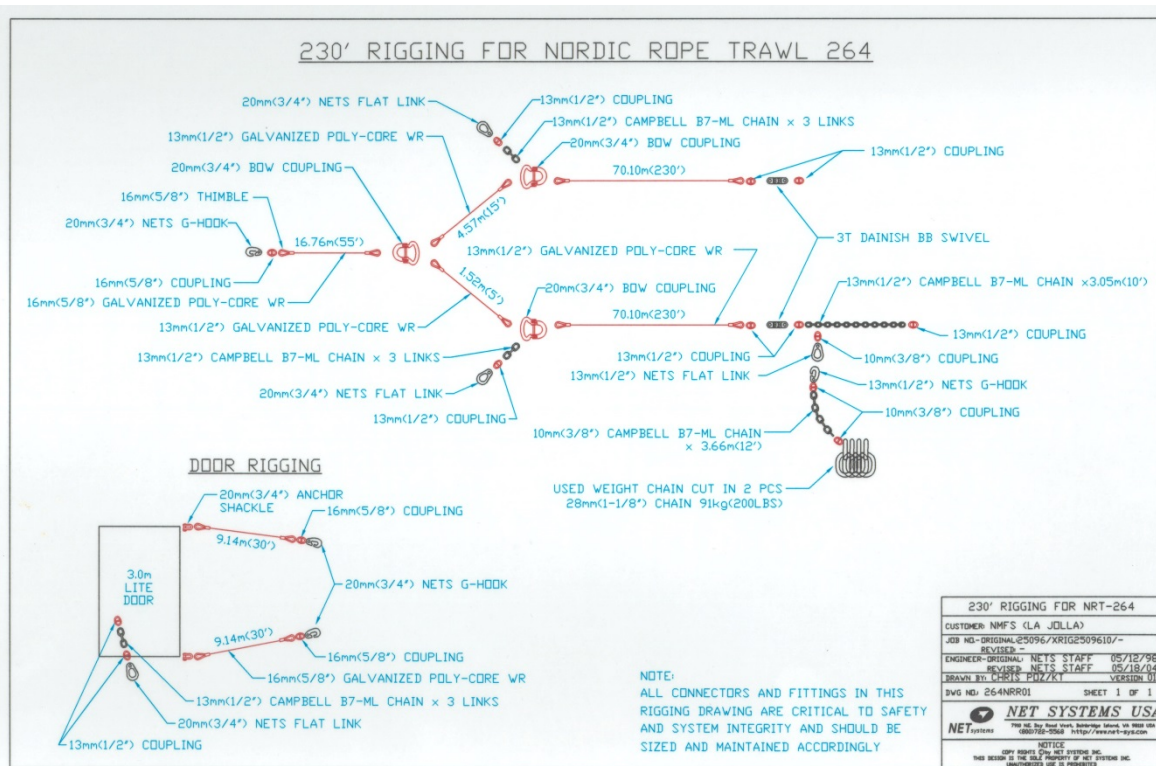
230' RIGGING FOR NORDIC ROPE TRAWL 264

20mm(3/4") NETS FLAT LINK
13mm(1/2") COUPLING
13mm(1/2") CAMPBELL B7-ML CHAIN x 3 LINKS
13mm(1/2") GALVANIZED POLY-CORE WR
20mm(3/4") BOW COUPLING
20mm(3/4") BOW COUPLING
70.10m(230')
13mm(1/2") COUPLING
16mm(5/8") THIMBLE
20mm(3/4") NETS G-HOOK
16.76m(55')
4.57m(15')
3T DAINISH BB SWIVEL
16mm(5/8") COUPLING
13mm(1/2") GALVANIZED POLY-CORE WR
16mm(5/8") GALVANIZED POLY-CORE WR
1.52m(5')
20mm(3/4") BOW COUPLING
13mm(1/2") CAMPBELL B7-ML CHAIN x3.05m(10')
13mm(1/2") GALVANIZED POLY-CORE WR
70.10m(230')
13mm(1/2") COUPLING
13mm(1/2") CAMPBELL B7-ML CHAIN x 3 LINKS
13mm(1/2") COUPLING
10mm(3/8") COUPLING
13mm(1/2") NETS FLAT LINK
20mm(3/4") NETS FLAT LINK
13mm(1/2") NETS G-HOOK
13mm(1/2") COUPLING
10mm(3/8") COUPLING
10mm(3/8") CAMPBELL B7-ML CHAIN x 3.66m(12')
USED WEIGHT CHAIN CUT IN 2 PCS 28mm(1-1/8") CHAIN 91kg(200LBS)

DOOR RIGGING
20mm(3/4") ANCHOR SHACKLE
16mm(5/8") COUPLING
9.14m(30')
3.0m LITE DOOR
20mm(3/4") NETS G-HOOK
9.14m(30')
16mm(5/8") COUPLING
16mm(5/8") GALVANIZED POLY-CORE WR
13mm(1/2") CAMPBELL B7-ML CHAIN x 3 LINKS
20mm(3/4") NETS FLAT LINK
13mm(1/2") COUPLING

NOTE:
ALL CONNECTORS AND FITTINGS IN THIS RIGGING DRAWING ARE CRITICAL TO SAFETY AND SYSTEM INTEGRITY AND SHOULD BE SIZED AND MAINTAINED ACCORDINGLY

230' RIGGING FOR NRT-264
CUSTOMER: NMFS (LA JOLLA)
JOB NO.-ORIGINAL: 25096/XRIG2509610/-
REVISED: -
ENGINEER-ORIGINAL: NETS STAFF 05/12/96
REVISED: NETS STAFF 05/18/04
DRAWN BY: CHRIS POZ/KT VERSION 01
DWG NO: 264NRR01 SHEET 1 OF 1
NET SYSTEMS USA
NET systems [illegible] (800)782-5568 http://www.net-sys.com
NOTICE
COPY RIGHTS ©by NET SYSTEMS INC.
THIS DESIGN IS THE SOLE PROPERTY OF NET SYSTEMS INC.
UNAUTHORIZED USE IS PROHIBITED